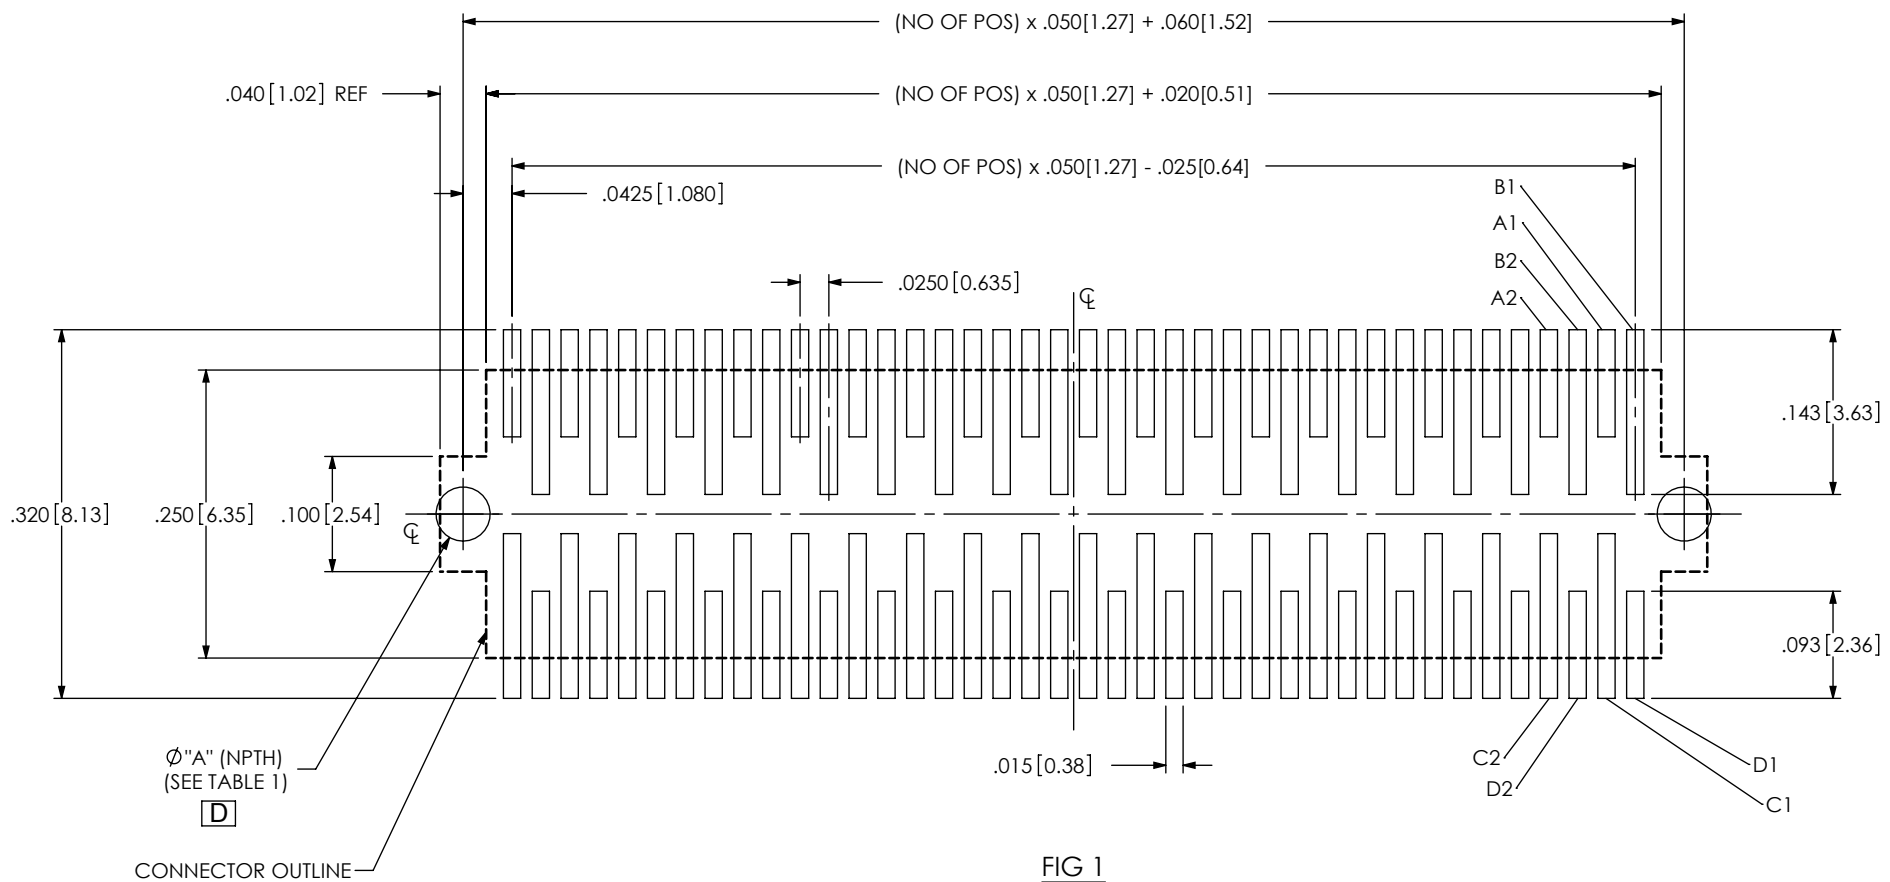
(NO OF POS) x .050[1.27] + .060[1.52]

.040[1.02] REF

(NO OF POS) x .050[1.27] + .020[0.51]

(NO OF POS) x .050[1.27] - .025[0.64]

.0425[1.080]

B1
A1
B2
A2

.0250[0.635]

℄

.143[3.63]

.320[8.13]

.250[6.35]

.100[2.54]

℄

.093[2.36]

$\varnothing$"A" (NPTH)
(SEE TABLE 1)
D

.015[0.38]

C2
D2
D1
C1

CONNECTOR OUTLINE

FIG 1